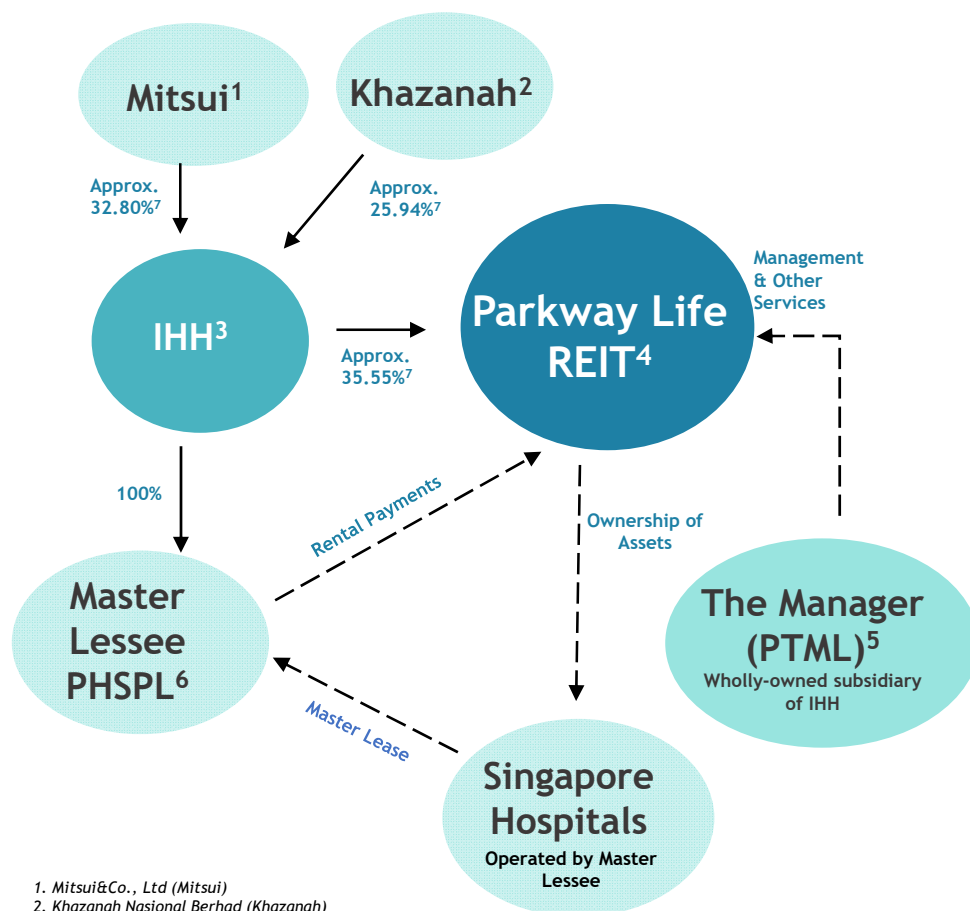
Mitsui$^1$

Khazanah$^2$

Approx. 32.80%$^7$

Approx. 25.94%$^7$

IHH$^3$

Approx. 35.55%$^7$

Parkway Life REIT$^4$

Management & Other Services

100%

Rental Payments

Ownership of Assets

Master Lessee PHSPL$^6$

The Manager (PTML)$^5$

Wholly-owned subsidiary of IHH

Master Lease

Singapore Hospitals

Operated by Master Lessee

1. Mitsui&Co., Ltd (Mitsui)
2. Khazanah Nasional Berhad (Khazanah)